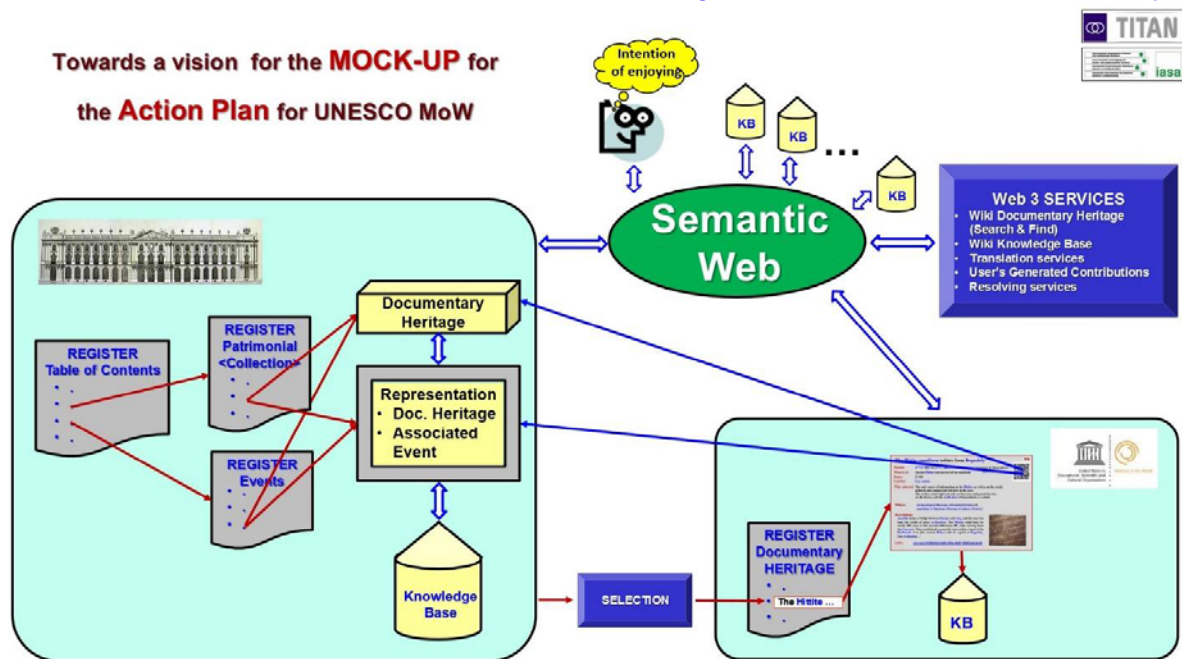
Towards a vision for the MOCK-UP for

the Action Plan for UNESCO MoW

TITAN

iasa

Intention of enjoying

KB

KB

...

KB

Semantic Web

Web 3 SERVICES
• Wiki Documentary Heritage (Search & Find)
• Wiki Knowledge Base
• Translation services
• User's Generated Contributions
• Resolving services

Documentary Heritage

REGISTER Patrimonial <Collection>

REGISTER Table of Contents

Representation
• Doc. Heritage
• Associated Event

REGISTER Events

Knowledge Base

SELECTION

REGISTER Documentary HERITAGE

The Hittite ...

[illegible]

KB